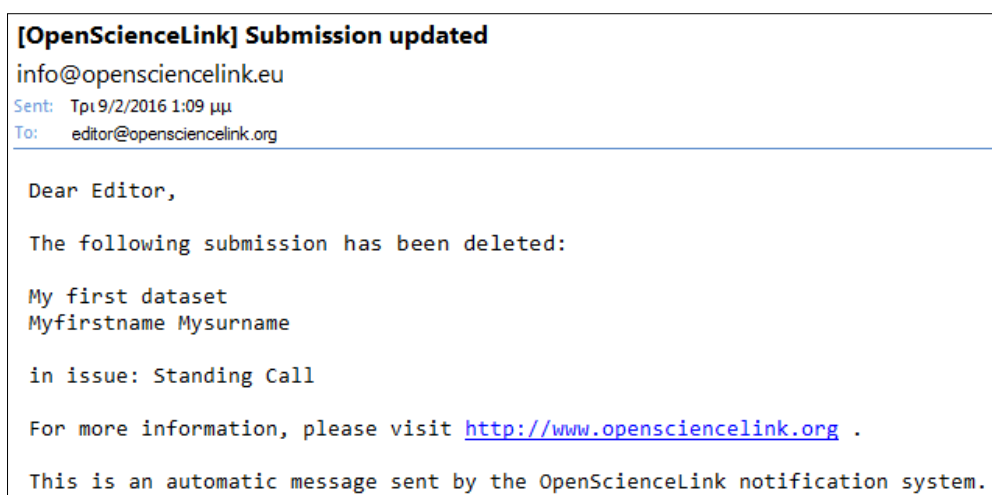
[OpenScienceLink] Submission updated

info@opensciencelink.eu

Sent: Τρι 9/2/2016 1:09 μμ

To: editor@opensciencelink.org

Dear Editor,

The following submission has been deleted:

My first dataset
Myfirstname Mysurname

in issue: Standing Call

For more information, please visit http://www.opensciencelink.org .

This is an automatic message sent by the OpenScienceLink notification system.